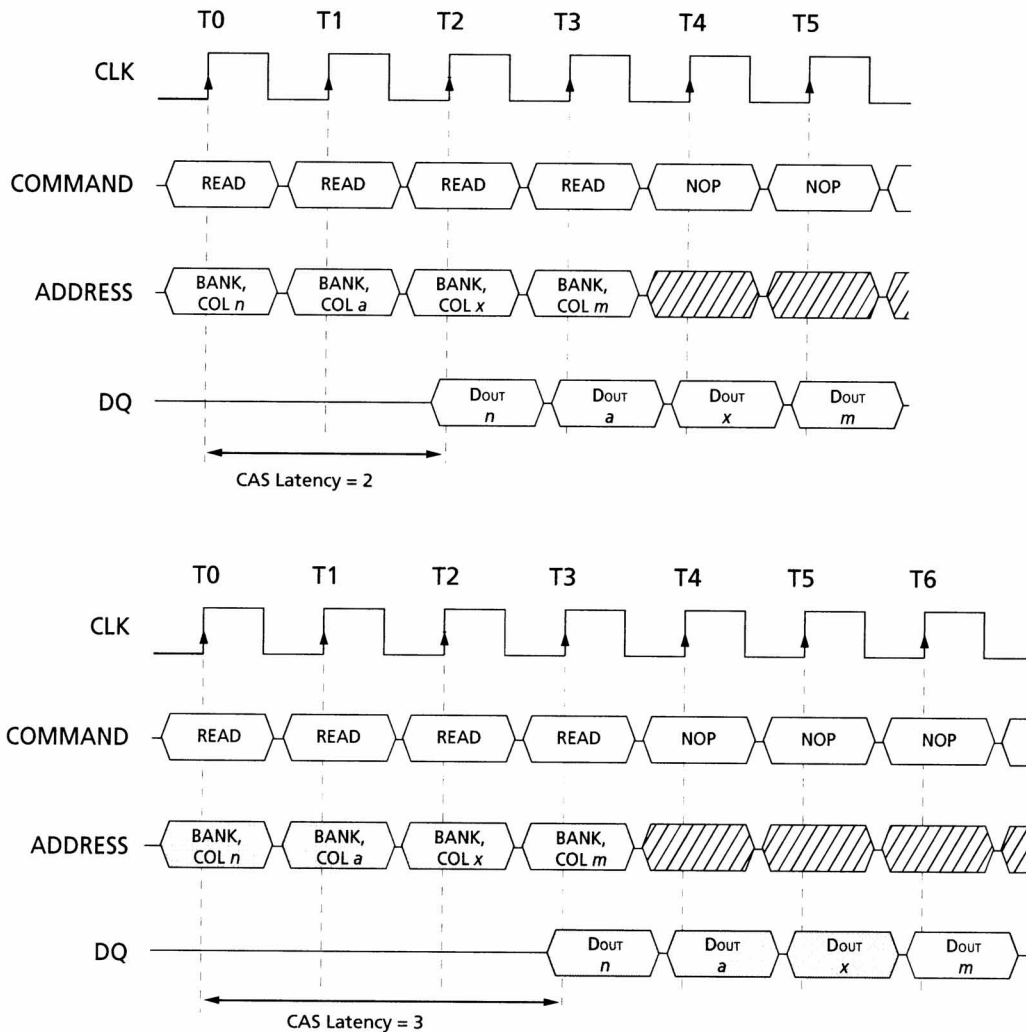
T0 T1 T2 T3 T4 T5

CLK

COMMAND READ READ READ READ NOP NOP

ADDRESS BANK, COL *n* BANK, COL *a* BANK, COL *x* BANK, COL *m*

DQ DOUT *n* DOUT *a* DOUT *x* DOUT *m*

CAS Latency = 2

T0 T1 T2 T3 T4 T5 T6

CLK

COMMAND READ READ READ READ NOP NOP NOP

ADDRESS BANK, COL *n* BANK, COL *a* BANK, COL *x* BANK, COL *m*

DQ DOUT *n* DOUT *a* DOUT *x* DOUT *m*

CAS Latency = 3